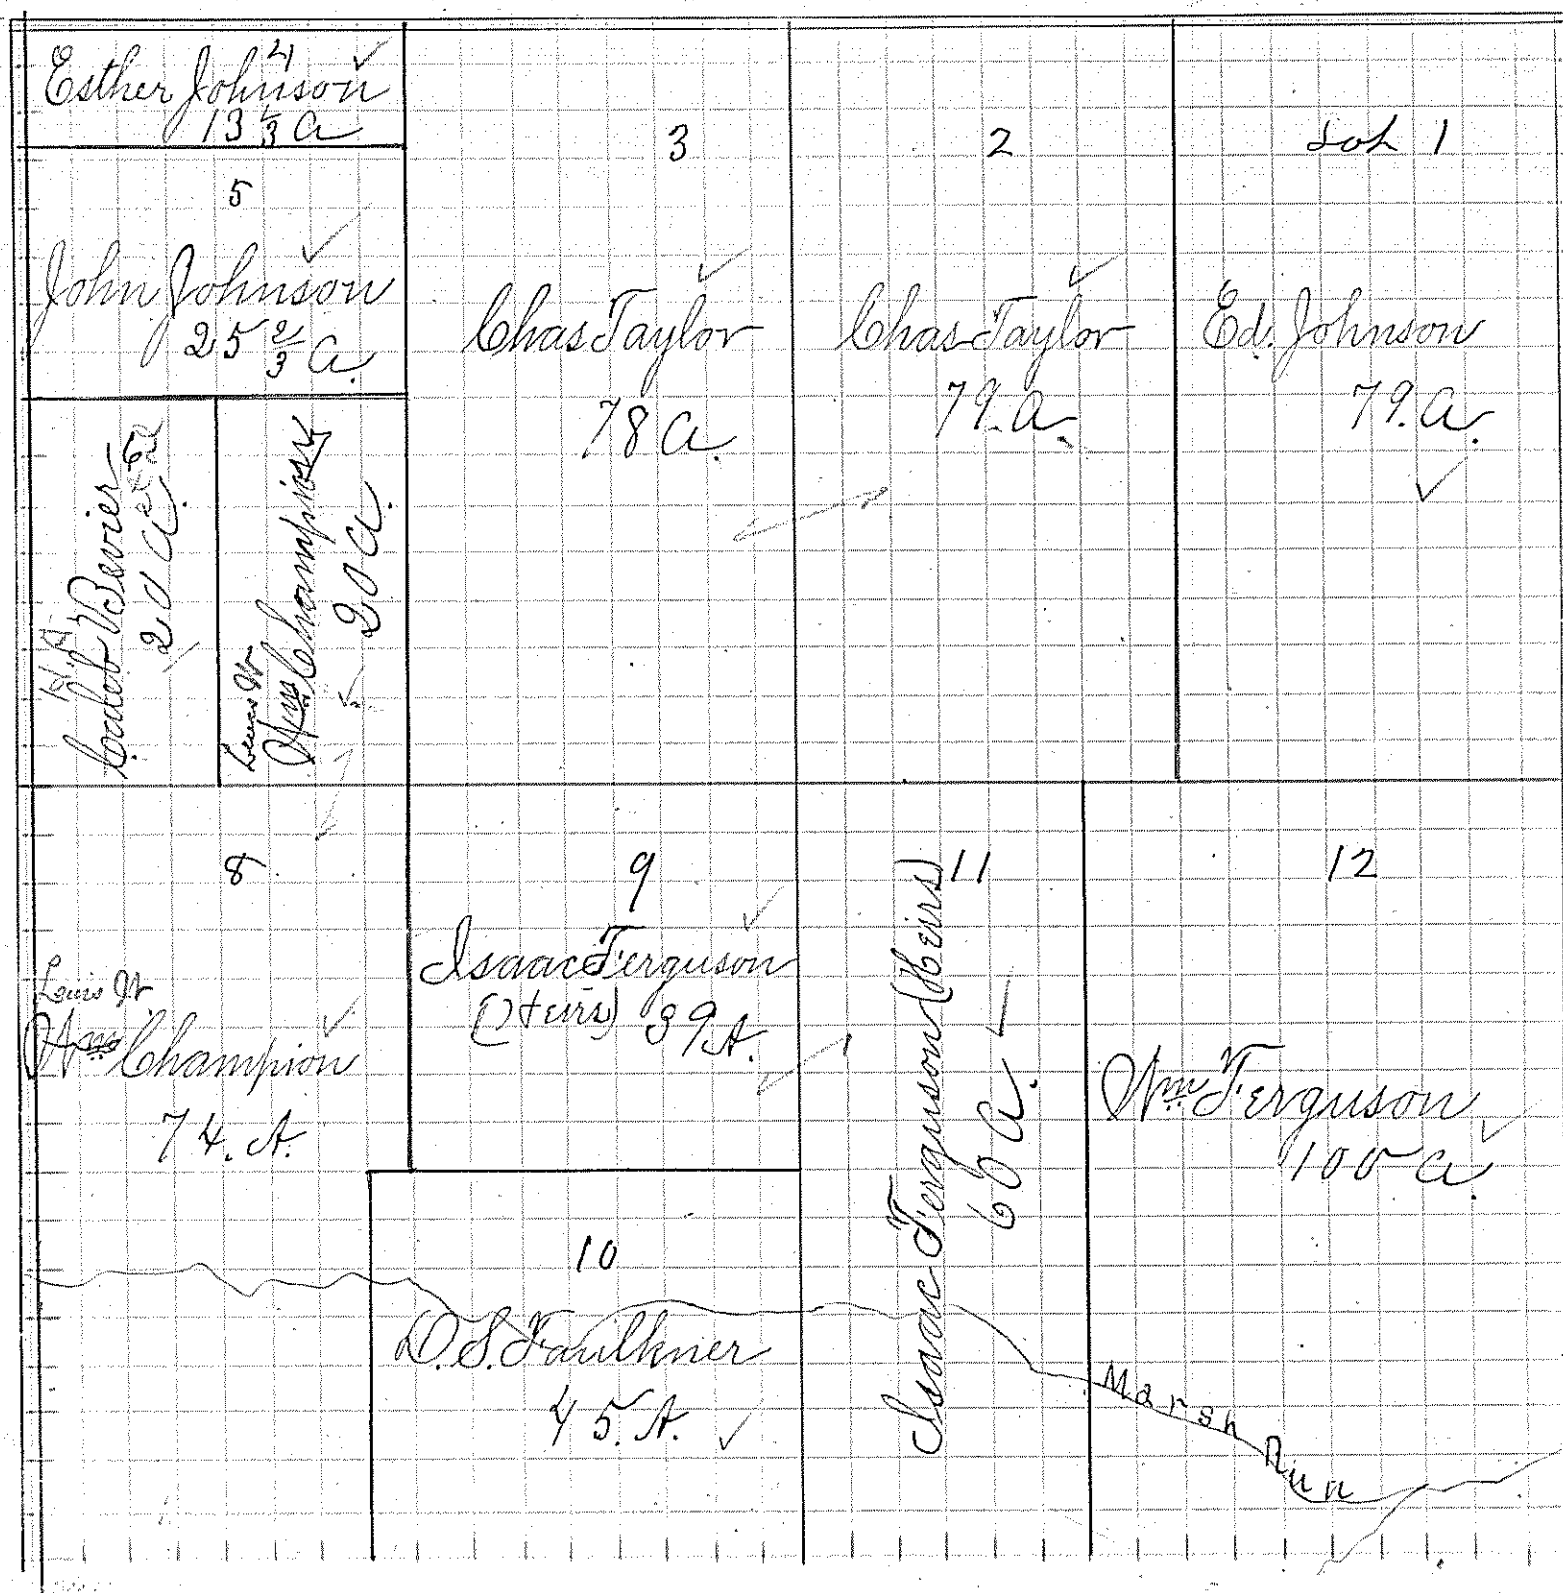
Esther Johnson 4
$13\frac{1}{3}$ a

5
John Johnson
$25\frac{2}{3}$ a.

H.A.
Collet V. Bevier
20 a.

Louis Jr.
Wm Champion
20 a.

3
Chas Taylor
78 a.

2
Chas Taylor
79 a.

Lot 1
Ed. Johnson
79 a.

8
Louis Jr.
Wm Champion
74. A.

9
Isaac Ferguson
(Heirs) 39 A.

11
Isaac Ferguson (Heirs)
66 a.

12
Wm Ferguson
100 a

10
D. S. Faulkner
45 A.

Marsh Run